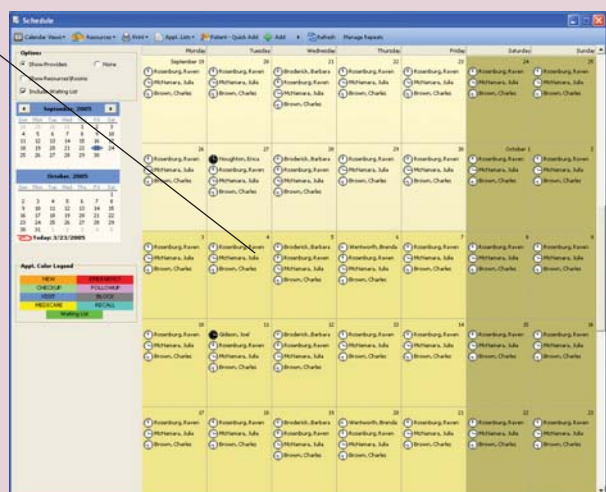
Schedule

Calendar Views | Resources | Print | Appt. Lists | Patient - Quick Add | Add | Refresh | Manage Repeats

Options
Show Providers
None
Show Resources/Rooms
Include Waiting List

September, 2005
Sun Mon Tue Wed Thu Fri Sat
28 29 30 31 1 2 3
4 5 6 7 8 9 10
11 12 13 14 15 16 17
18 19 20 21 22 23 24
25 26 27 28 29 30

October, 2005
Sun Mon Tue Wed Thu Fri Sat
1
2 3 4 5 6 7 8
9 10 11 12 13 14 15
16 17 18 19 20 21 22
23 24 25 26 27 28 29
30 31 1 2 3 4 5
Today: 3/23/2005

Appt. Color Legend
| NEW | EMERGENCY |
|---|---|
| CHECKUP | FOLLOWUP |
| VISIT | BLOCK |
| MEDICARE | RECALL |
| Waiting List | |

| Monday | Tuesday | Wednesday | Thursday | Friday | Saturday | Sunday |
|---|---|---|---|---|---|---|
| September 19 Rosenburg, Raven; McNamara, Julia; Brown, Charles | 20 Rosenburg, Raven; McNamara, Julia; Brown, Charles | 21 Broderick, Barbara; Rosenburg, Raven; McNamara, Julia; Brown, Charles | 22 Rosenburg, Raven; McNamara, Julia; Brown, Charles | 23 Rosenburg, Raven; McNamara, Julia; Brown, Charles | 24 Rosenburg, Raven; McNamara, Julia; Brown, Charles | 25 Rosenburg, Raven; McNamara, Julia; Brown, Charles |
| 26 Rosenburg, Raven; McNamara, Julia; Brown, Charles | 27 Naughton, Erica; Rosenburg, Raven; McNamara, Julia; Brown, Charles | 28 Broderick, Barbara; Rosenburg, Raven; McNamara, Julia; Brown, Charles | 29 Rosenburg, Raven; McNamara, Julia; Brown, Charles | 30 Rosenburg, Raven; McNamara, Julia; Brown, Charles | October 1 Rosenburg, Raven; McNamara, Julia; Brown, Charles | 2 Rosenburg, Raven; McNamara, Julia; Brown, Charles |
| 3 Rosenburg, Raven; McNamara, Julia; Brown, Charles | 4 Rosenburg, Raven; McNamara, Julia; Brown, Charles | 5 Broderick, Barbara; Rosenburg, Raven; McNamara, Julia; Brown, Charles | 6 Wentworth, Brenda; Rosenburg, Raven; McNamara, Julia; Brown, Charles | 7 Rosenburg, Raven; McNamara, Julia; Brown, Charles | 8 Rosenburg, Raven; McNamara, Julia; Brown, Charles | 9 Rosenburg, Raven; McNamara, Julia; Brown, Charles |
| 10 Rosenburg, Raven; McNamara, Julia; Brown, Charles | 11 Gideon, Joel; Rosenburg, Raven; McNamara, Julia; Brown, Charles | 12 Broderick, Barbara; Rosenburg, Raven; McNamara, Julia; Brown, Charles | 13 Rosenburg, Raven; McNamara, Julia; Brown, Charles | 14 Rosenburg, Raven; McNamara, Julia; Brown, Charles | 15 Rosenburg, Raven; McNamara, Julia; Brown, Charles | 16 Rosenburg, Raven; McNamara, Julia; Brown, Charles |
| 17 Rosenburg, Raven; McNamara, Julia; Brown, Charles | 18 Rosenburg, Raven; McNamara, Julia; Brown, Charles | 19 Broderick, Barbara; Rosenburg, Raven; McNamara, Julia; Brown, Charles | 20 Wentworth, Brenda; Rosenburg, Raven; McNamara, Julia; Brown, Charles | 21 Rosenburg, Raven; McNamara, Julia; Brown, Charles | 22 Rosenburg, Raven; McNamara, Julia; Brown, Charles | 23 Rosenburg, Raven; McNamara, Julia; Brown, Charles |